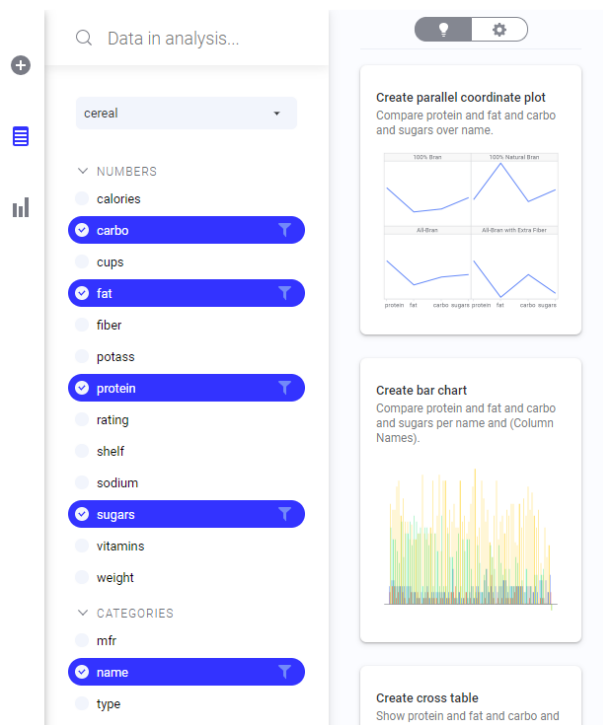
Data in analysis...

cereal

NUMBERS

calories

carbo

cups

fat

fiber

potass

protein

rating

shelf

sodium

sugars

vitamins

weight

CATEGORIES

mfr

name

type

Create parallel coordinate plot

Compare protein and fat and carbo and sugars over name.

100% Bran

100% Natural Bran

All-Bran

All-Bran with Extra Fiber

protein fat carbo sugars protein fat carbo sugars

Create bar chart

Compare protein and fat and carbo and sugars per name and (Column Names).

Create cross table

Show protein and fat and carbo and